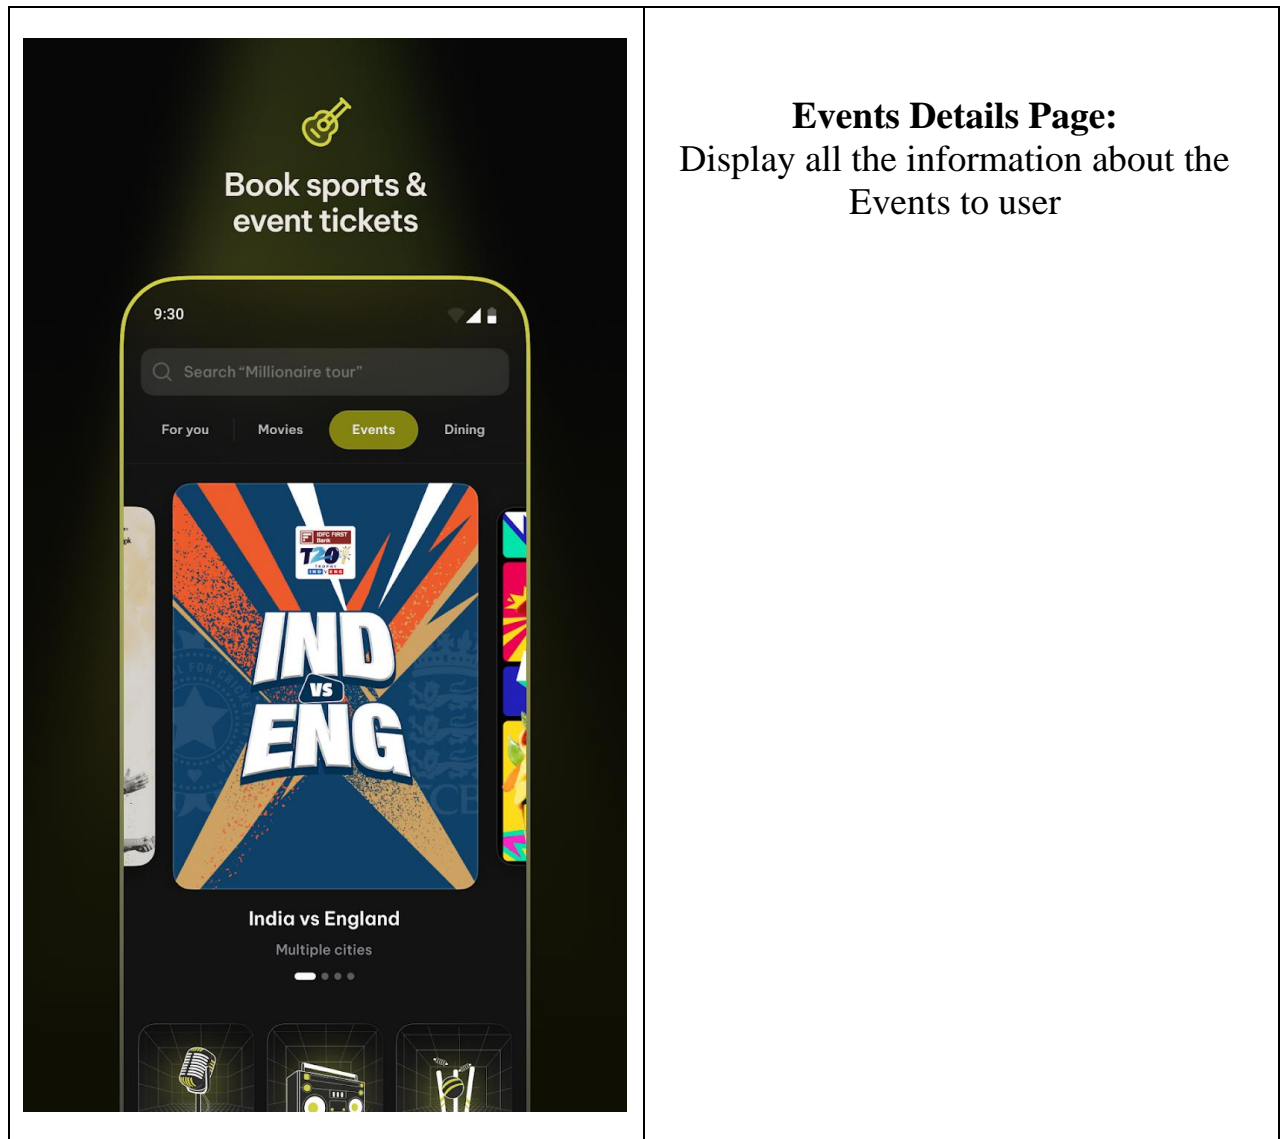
| Book sports & event tickets<br><br>9:30<br><br>Search "Millionaire tour"<br><br>For you Movies Events Dining<br><br>IDFC FIRST Bank T20 TROPHY IND ENG<br><br>IND vs ENG<br><br>India vs England<br>Multiple cities | **Events Details Page:**<br>Display all the information about the Events to user |
|---|---|